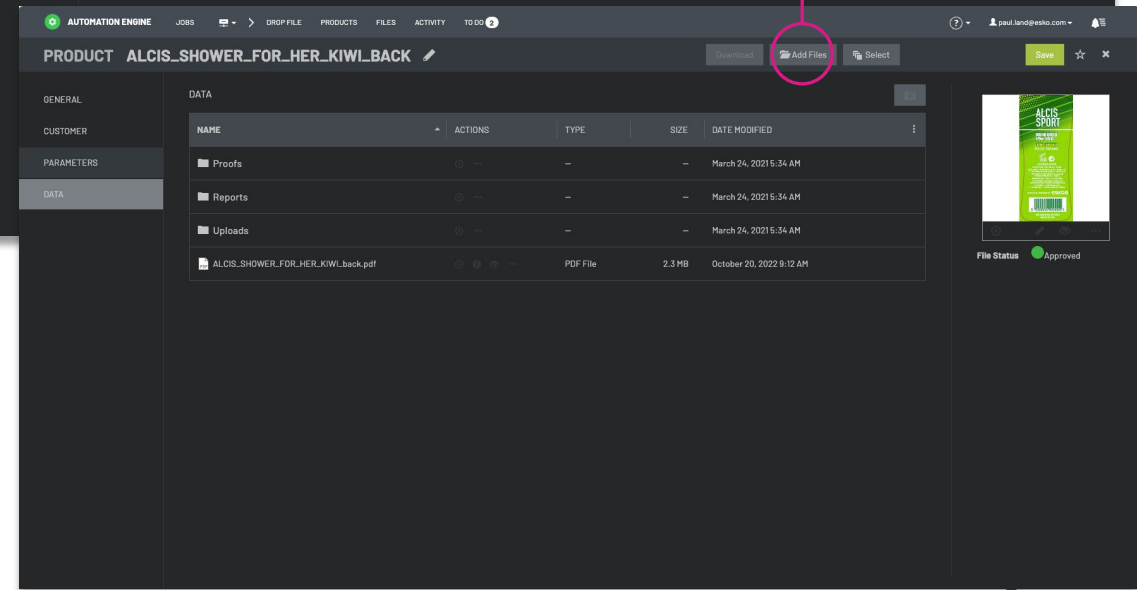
AUTOMATION ENGINE JOBS > DROP FILE PRODUCTS FILES ACTIVITY TO DO 2

paul.land@esko.com

PRODUCT ALCIS_SHOWER_FOR_HER_KIWI_BACK

Download Add Files Select Save

GENERAL
CUSTOMER
PARAMETERS
DATA

DATA

| NAME | ACTIONS | TYPE | SIZE | DATE MODIFIED |
|---|---|---|---|---|
| Proofs | | – | – | March 24, 2021 5:34 AM |
| Reports | | – | – | March 24, 2021 5:34 AM |
| Uploads | | – | – | March 24, 2021 5:34 AM |
| ALCIS_SHOWER_FOR_HER_KIWI_back.pdf | | PDF File | 2.3 MB | October 20, 2022 9:12 AM |

ALCIS SPORT

File Status Approved